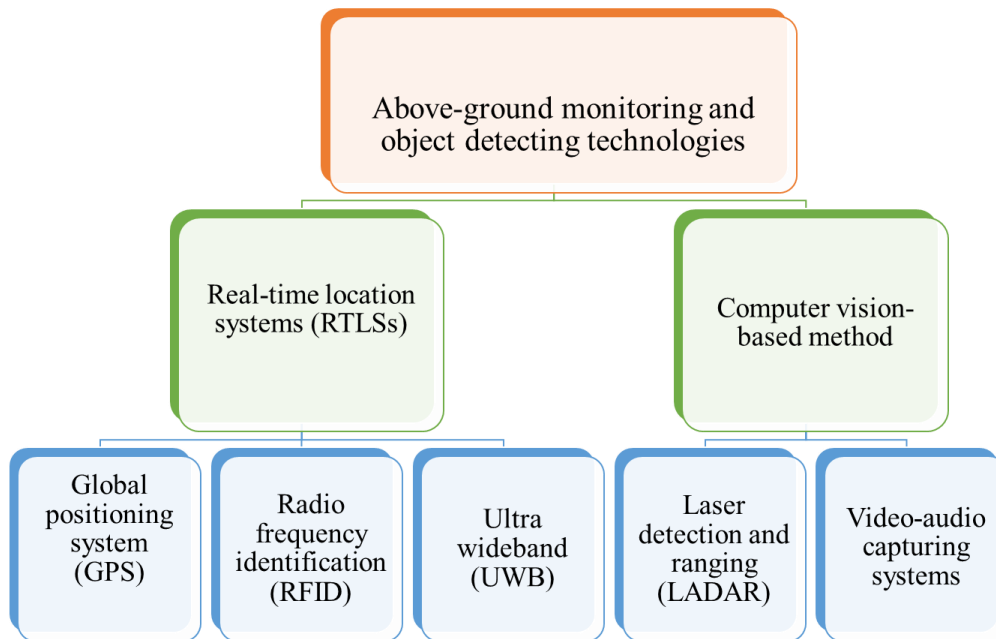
Above-ground monitoring and object detecting technologies

Real-time location systems (RTLSs)

Computer vision-based method

Global positioning system (GPS)

Radio frequency identification (RFID)

Ultra wideband (UWB)

Laser detection and ranging (LADAR)

Video-audio capturing systems